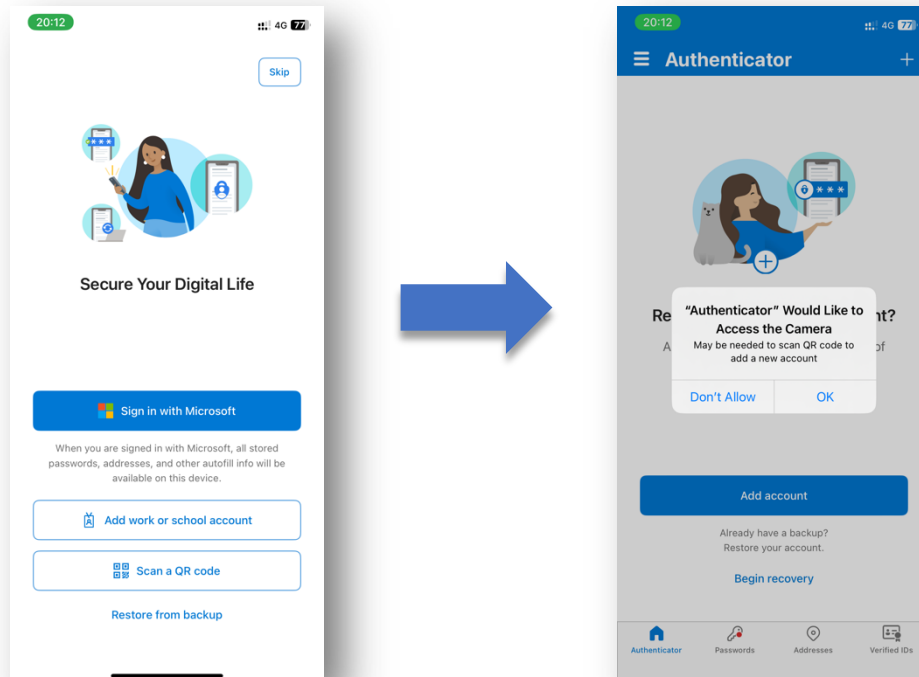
20:12
4G 77

Skip

Secure Your Digital Life

Sign in with Microsoft

When you are signed in with Microsoft, all stored passwords, addresses, and other autofill info will be available on this device.

Add work or school account

Scan a QR code

Restore from backup

20:12
4G 77

Authenticator

+

Re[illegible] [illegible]nt?

A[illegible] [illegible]of

"Authenticator" Would Like to Access the Camera
May be needed to scan QR code to add a new account

Don't Allow
OK

Add account

Already have a backup?
Restore your account.

Begin recovery

Authenticator
Passwords
Addresses
Verified IDs